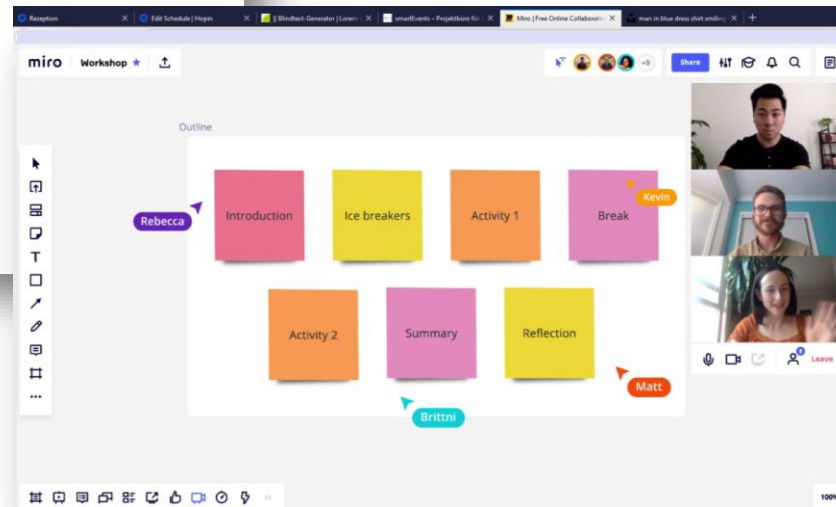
Reception
Edit Schedule | Hopin
|| Blindtext-Generator | Lorem
smartEvents – Projektbüro für
Miro | Free Online Collaborati
man in blue dress shirt smiling
+

miro Workshop ★

+9
Share

Outline

Introduction
Ice breakers
Activity 1
Break
Activity 2
Summary
Reflection

Rebecca
Kevin
Matt
Brittni

Leave

100%